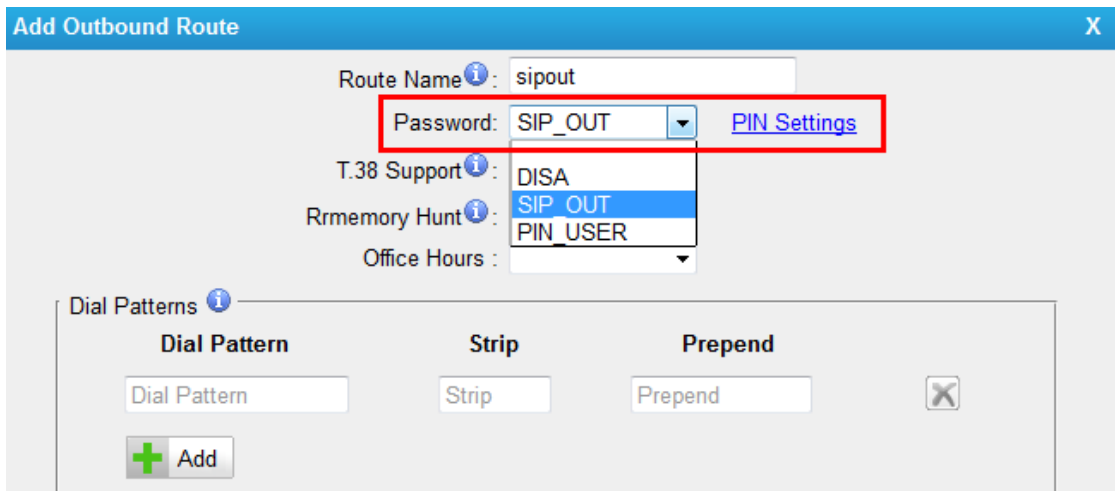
Add Outbound Route
X

Route Name: sipout

Password: SIP_OUT
PIN Settings

T.38 Support:
DISA
Rrmemory Hunt:
SIP_OUT
PIN_USER

Office Hours :

Dial Patterns

| Dial Pattern | Strip | Prepend |
|---|---|---|
| Dial Pattern | Strip | Prepend |

Add